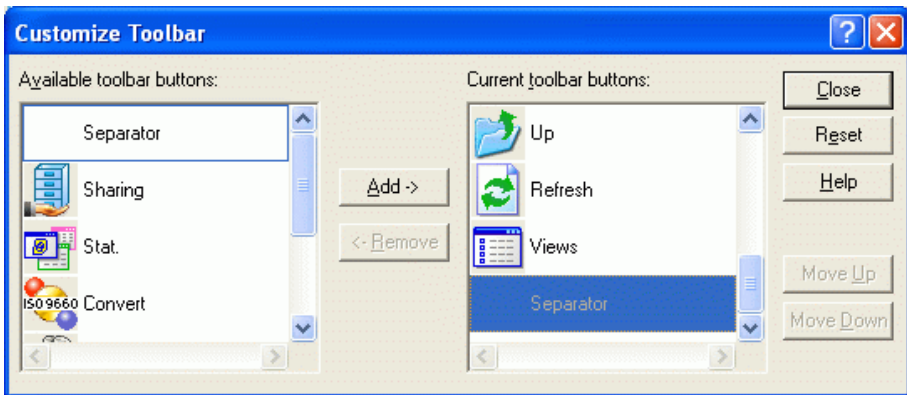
Customize Toolbar

?

Available toolbar buttons:

Separator

Sharing

Stat.

ISO 9660 Convert

Add ->

<- Remove

Current toolbar buttons:

Up

Refresh

Views

Separator

Close

Reset

Help

Move Up

Move Down